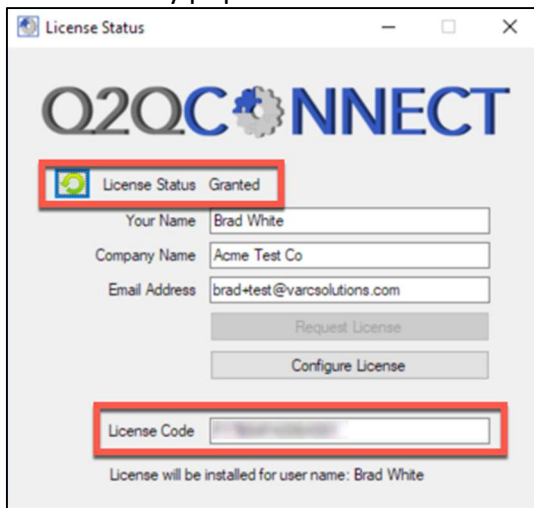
License Status

Q2QC NNECT

License Status Granted

Your Name Brad White

Company Name Acme Test Co

Email Address brad+test@varcsolutions.com

Request License

Configure License

License Code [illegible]

License will be installed for user name: Brad White